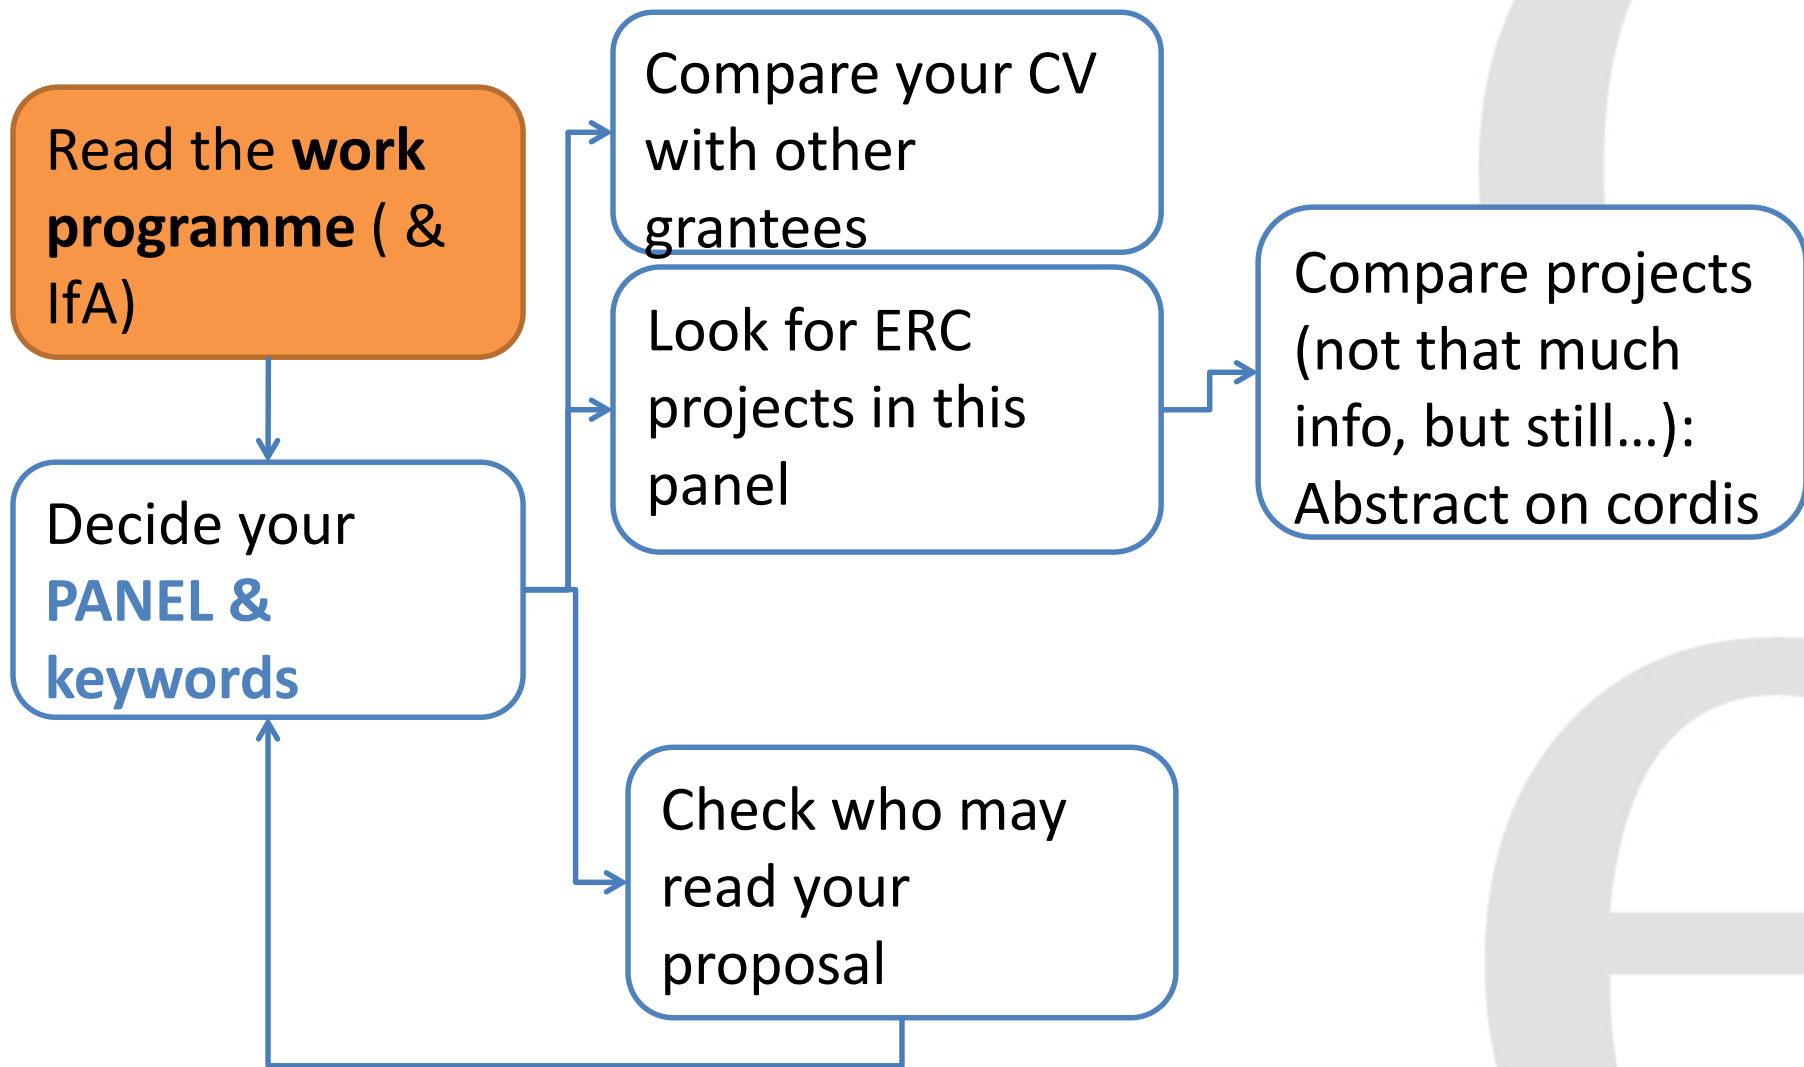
Read the **work programme** ( & IfA)

Decide your **PANEL & keywords**

Compare your CV with other grantees

Look for ERC projects in this panel

Compare projects (not that much info, but still…): Abstract on cordis

Check who may read your proposal